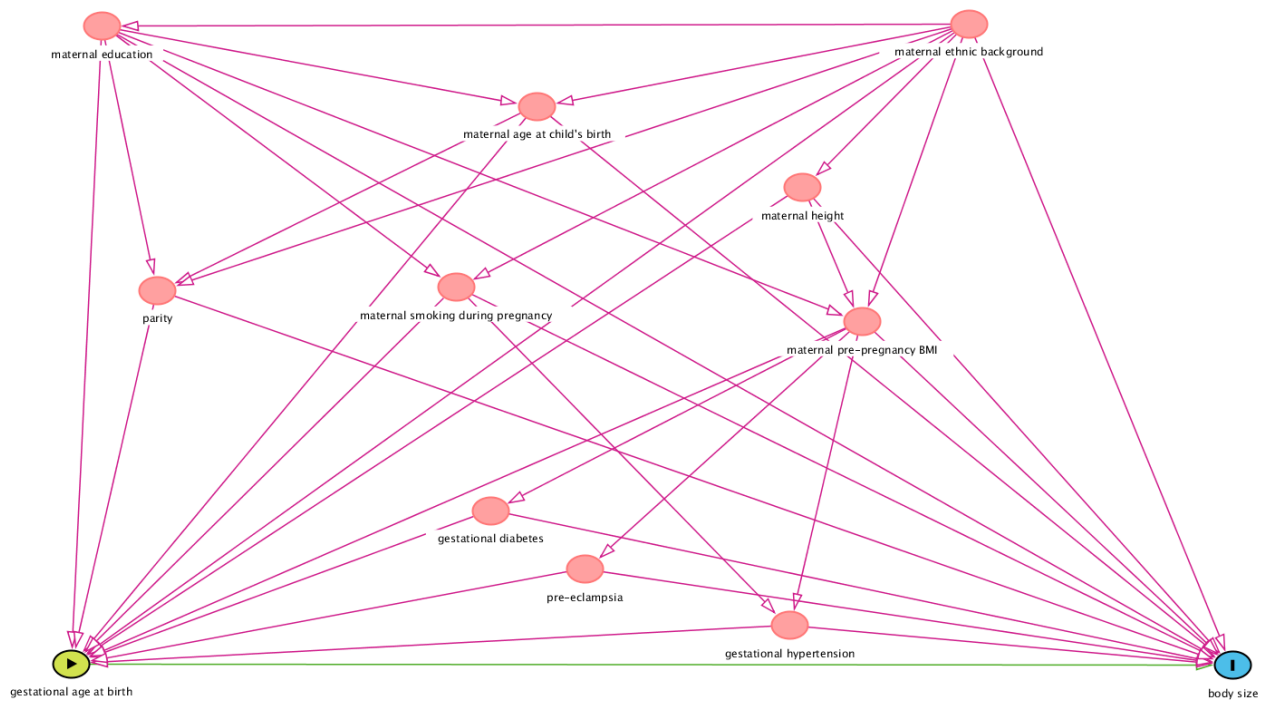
maternal education

maternal ethnic background

maternal age at child's birth

maternal height

parity

maternal smoking during pregnancy

maternal pre-pregnancy BMI

gestational diabetes

pre-eclampsia

gestational hypertension

gestational age at birth

body size